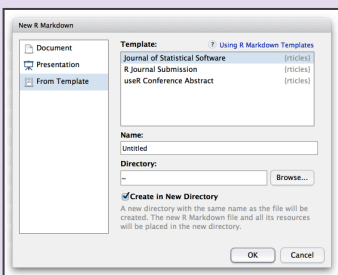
New R Markdown

Document
Presentation
From Template

Template:
? Using R Markdown Templates

| | |
|---|---|
| Journal of Statistical Software | {rticles} |
| R Journal Submission | {rticles} |
| useR Conference Abstract | {rticles} |

Name:
Untitled

Directory:
~
Browse...

Create in New Directory
A new directory with the same name as the file will be created. The new R Markdown file and all its resources will be placed in the new directory.

OK
Cancel